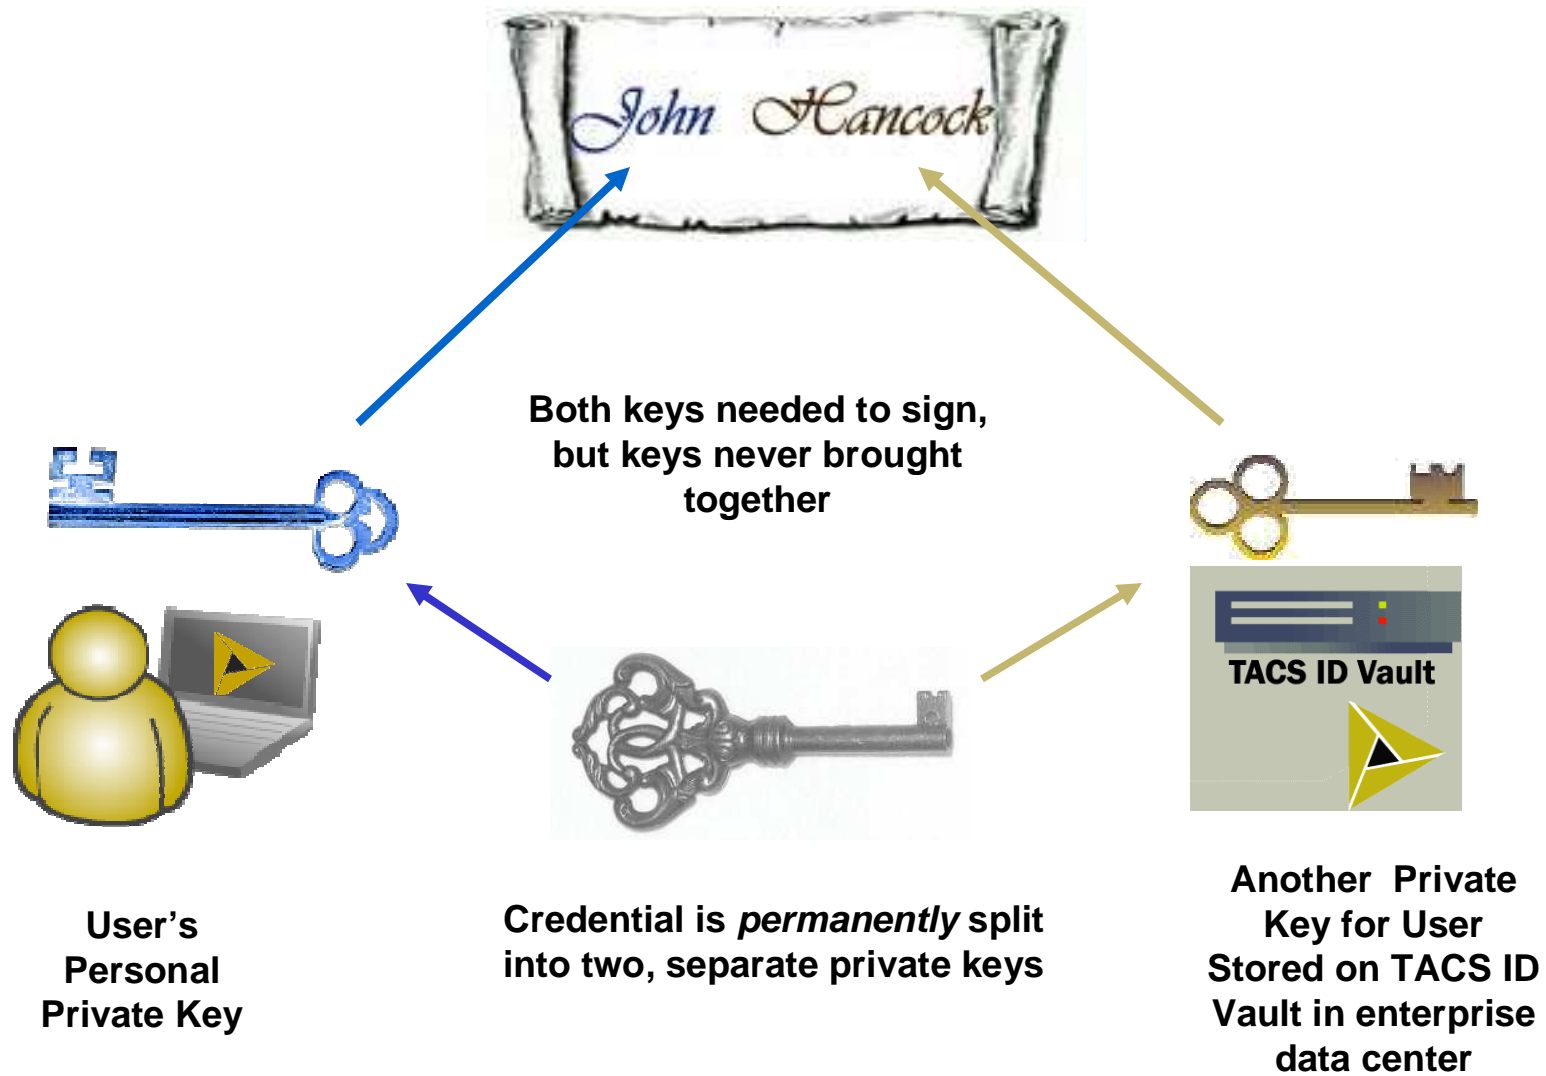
John Hancock

Both keys needed to sign, but keys never brought together

TACS ID Vault

User's Personal Private Key

Credential is *permanently* split into two, separate private keys

Another Private Key for User Stored on TACS ID Vault in enterprise data center